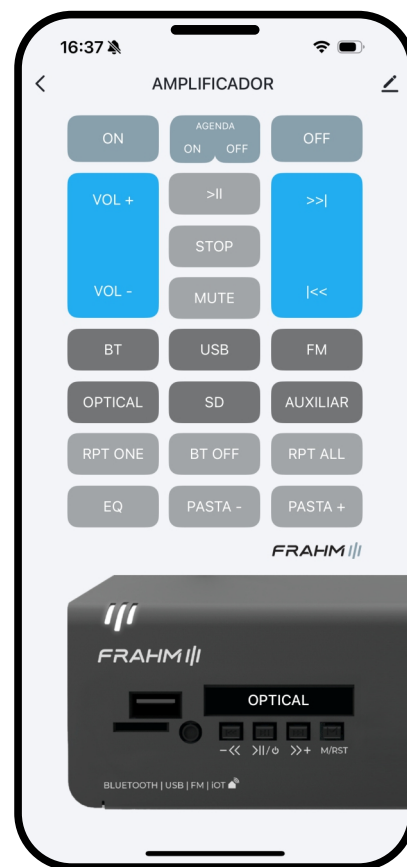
16:37

AMPLIFICADOR

ON
AGENDA
ON OFF
OFF

VOL +
>II
>>|
STOP
VOL -
MUTE
|<<

BT
USB
FM

OPTICAL
SD
AUXILIAR

RPT ONE
BT OFF
RPT ALL

EQ
PASTA -
PASTA +

FRAHM

FRAHM

OPTICAL

−<<
>II/⏻
>>+
M/RST

BLUETOOTH | USB | FM | IOT